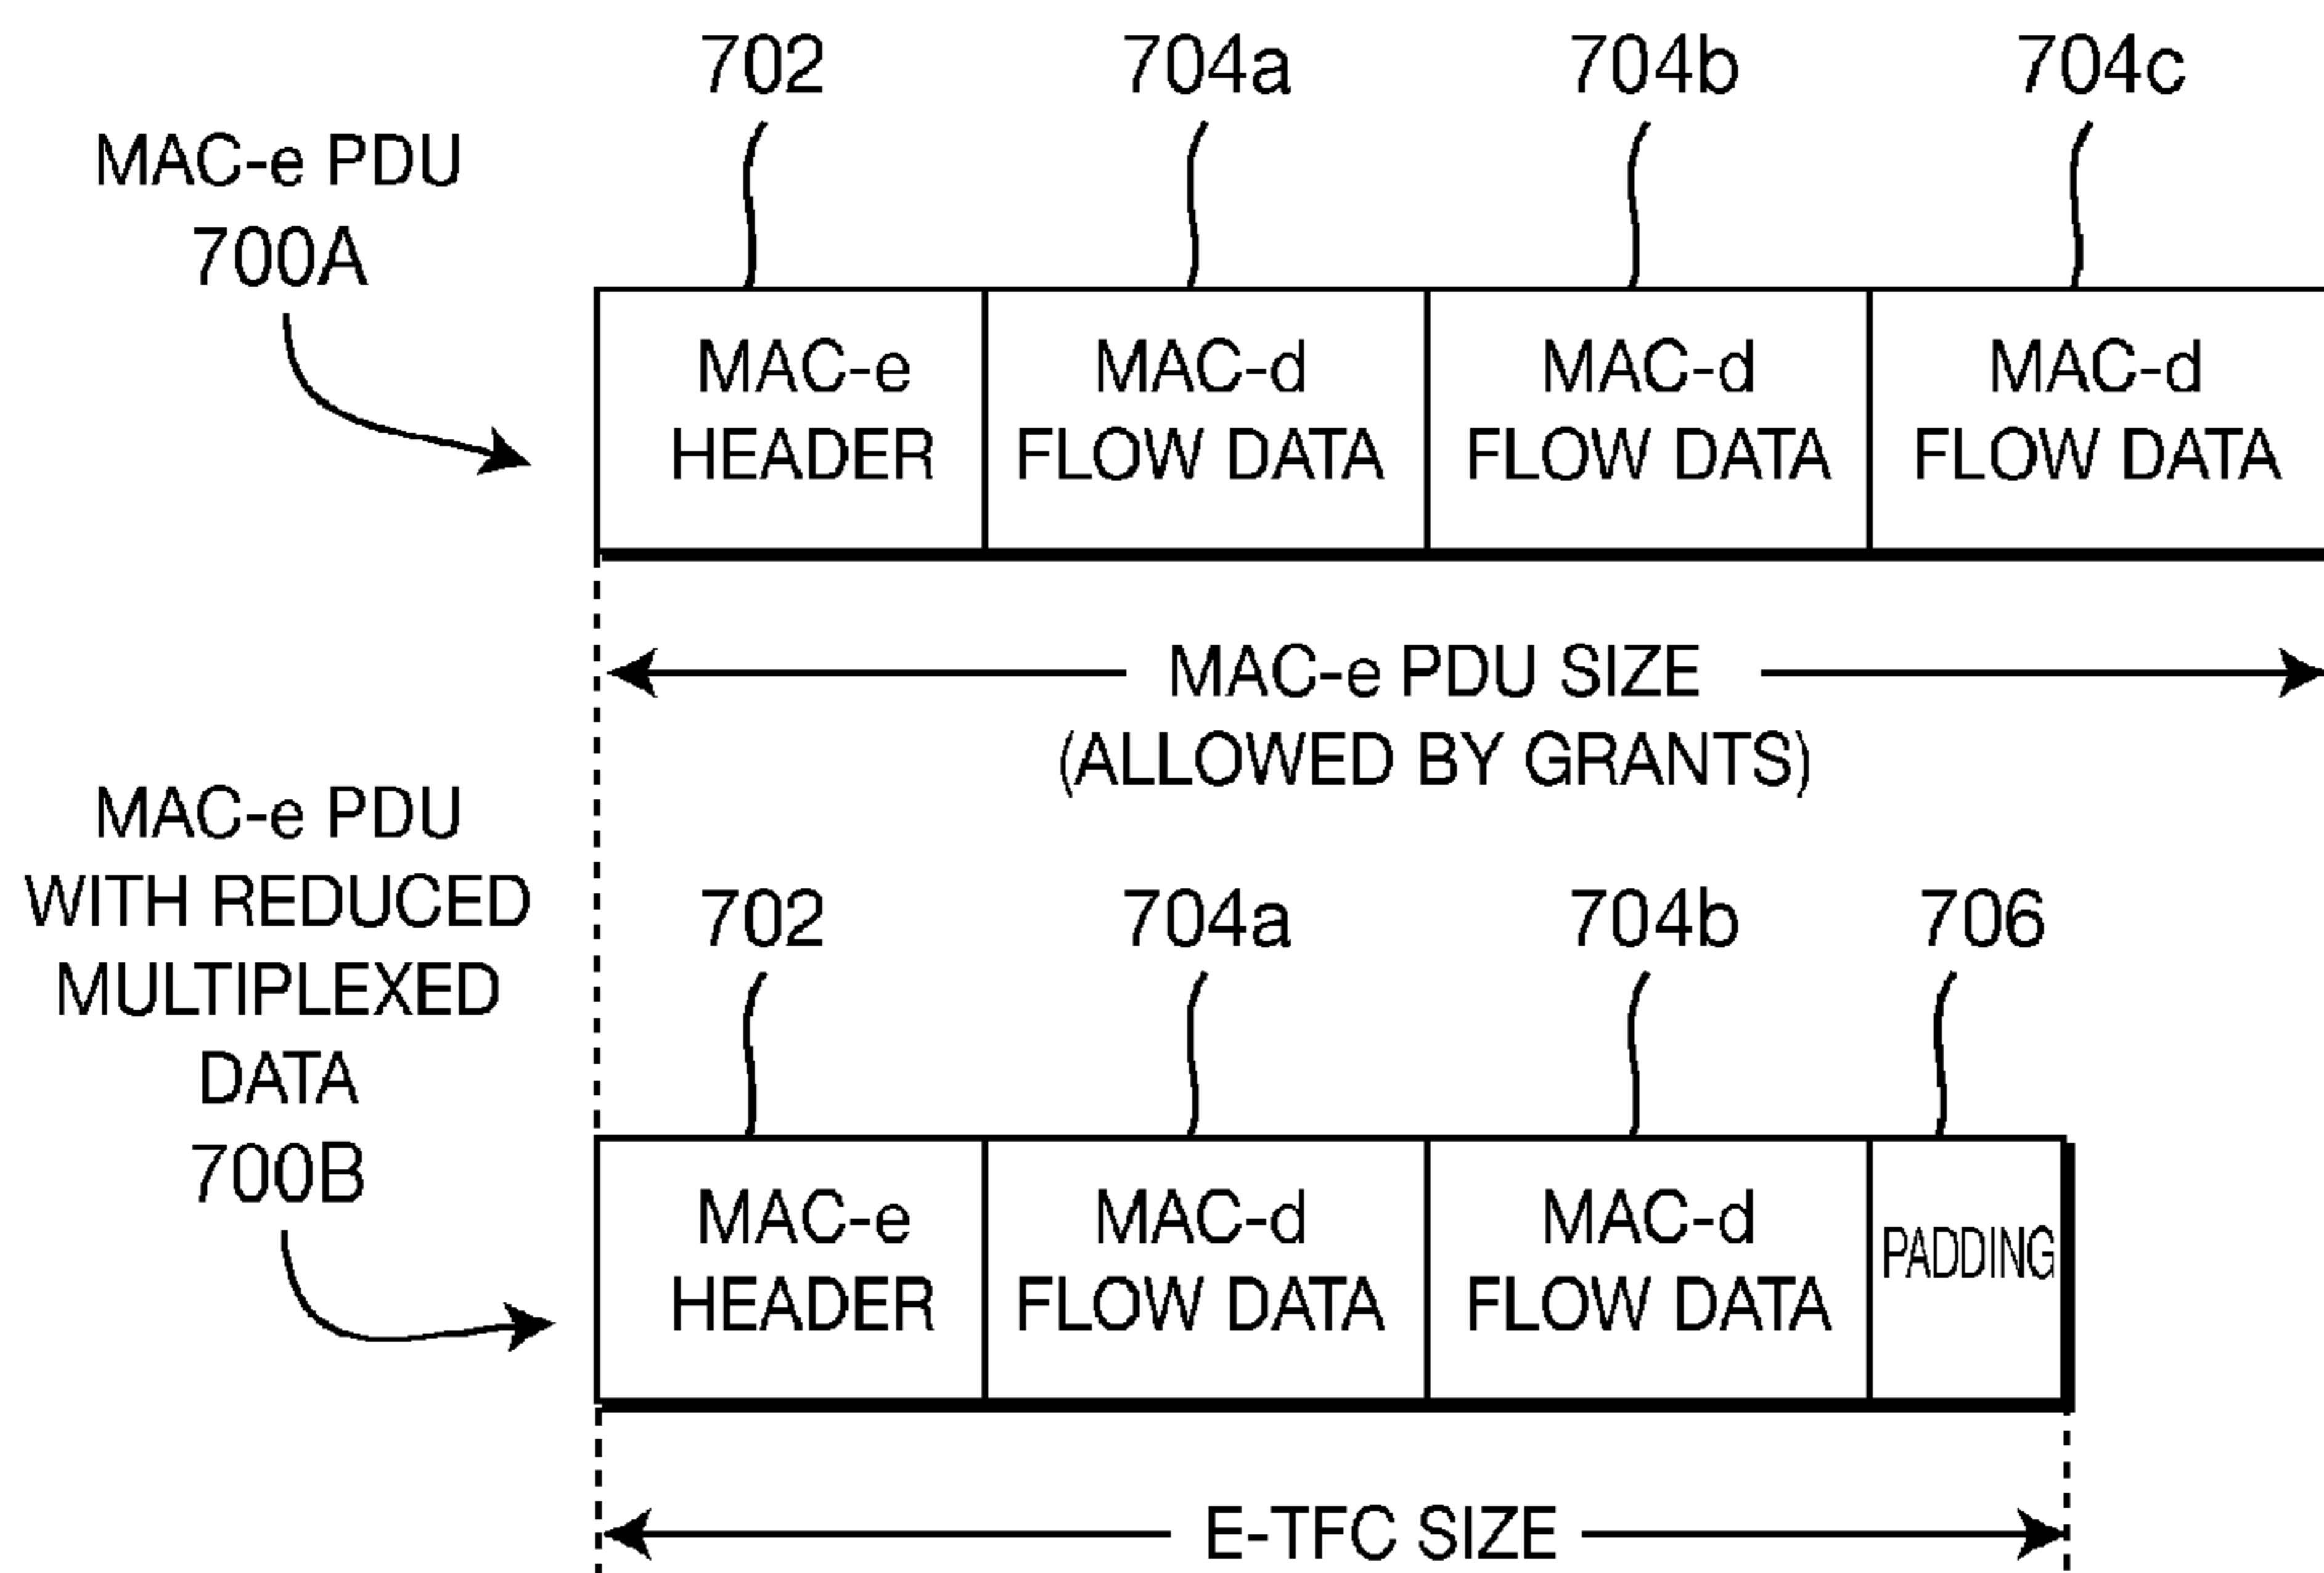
MAC-e PDU
700A

702
704a
704b
704c

MAC-e HEADER
MAC-d FLOW DATA
MAC-d FLOW DATA
MAC-d FLOW DATA

MAC-e PDU SIZE
(ALLOWED BY GRANTS)

MAC-e PDU
WITH REDUCED
MULTIPLEXED
DATA
700B

702
704a
704b
706

MAC-e HEADER
MAC-d FLOW DATA
MAC-d FLOW DATA
PADDING

E-TFC SIZE